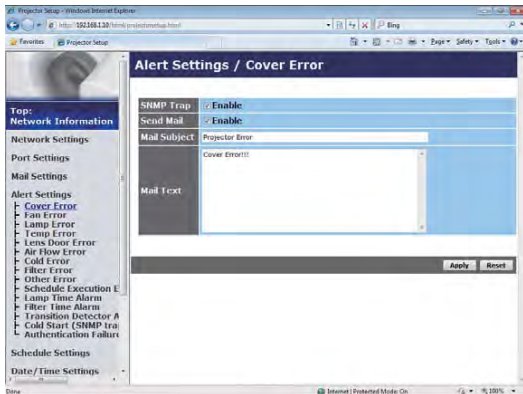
Projector Setup - Windows Internet Explorer
http://192.168.1.10/html/projectorsetup.html
Bing
Favorites
Projector Setup
Page ▾ Safety ▾ Tools ▾

Top:
Network Information

Network Settings

Port Settings

Mail Settings

Alert Settings
Cover Error
Fan Error
Lamp Error
Temp Error
Lens Door Error
Air Flow Error
Cold Error
Filter Error
Other Error
Schedule Execution E
Lamp Time Alarm
Filter Time Alarm
Transition Detector A
Cold Start (SNMP tra
Authentication Failur

Schedule Settings

Date/Time Settings

Alert Settings / Cover Error

| | |
|---|---|
| SNMP Trap | Enable |
| Send Mail | Enable |
| Mail Subject | Projector Error |
| Mail Text | Cover Error!!! |

Apply
Reset

Done
Internet | Protected Mode: On
100%